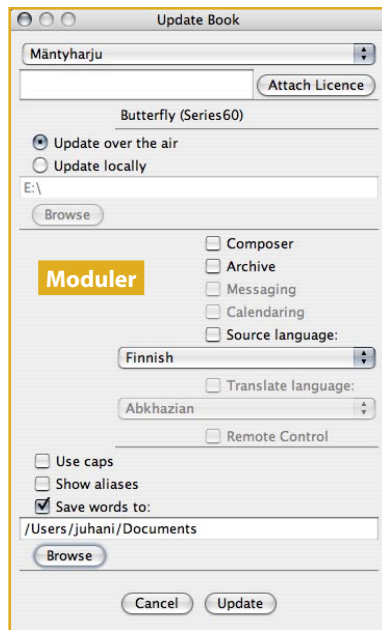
Update Book

Mäntyharju

Attach Licence

Butterfly (Series60)

Update over the air

Update locally

E:\

Browse

Moduler

Composer

Archive

Messaging

Calendaring

Source language:

Finnish

Translate language:

Abkhazian

Remote Control

Use caps

Show aliases

Save words to:

/Users/juhani/Documents

Browse

Cancel

Update